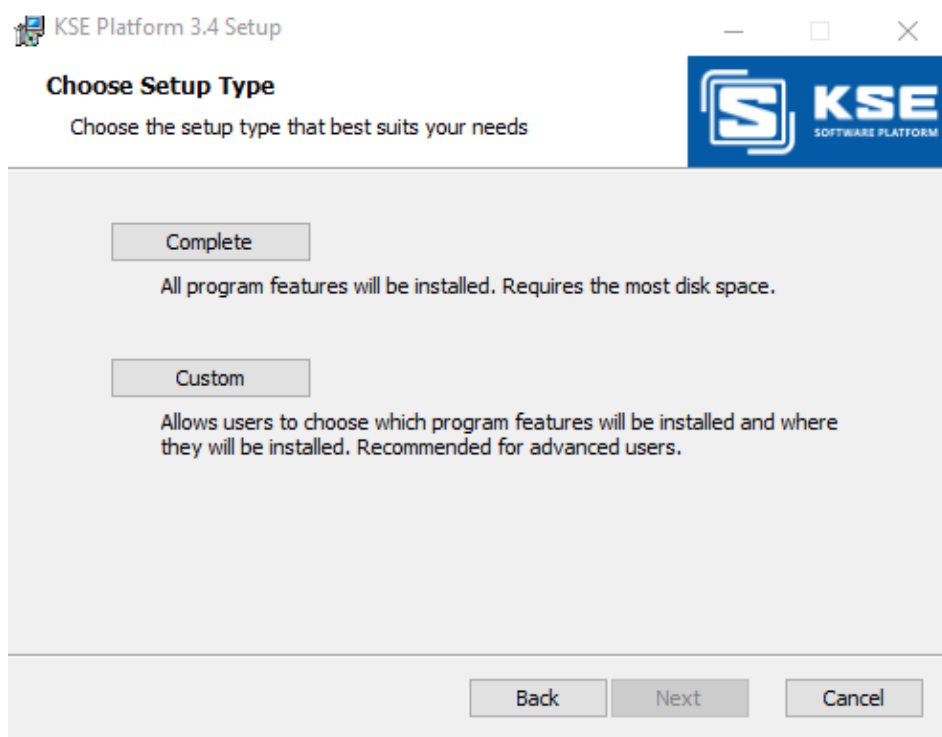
KSE Platform 3.4 Setup

Choose Setup Type

Choose the setup type that best suits your needs

KSE
SOFTWARE PLATFORM

Complete

All program features will be installed. Requires the most disk space.

Custom

Allows users to choose which program features will be installed and where they will be installed. Recommended for advanced users.

Back Next Cancel